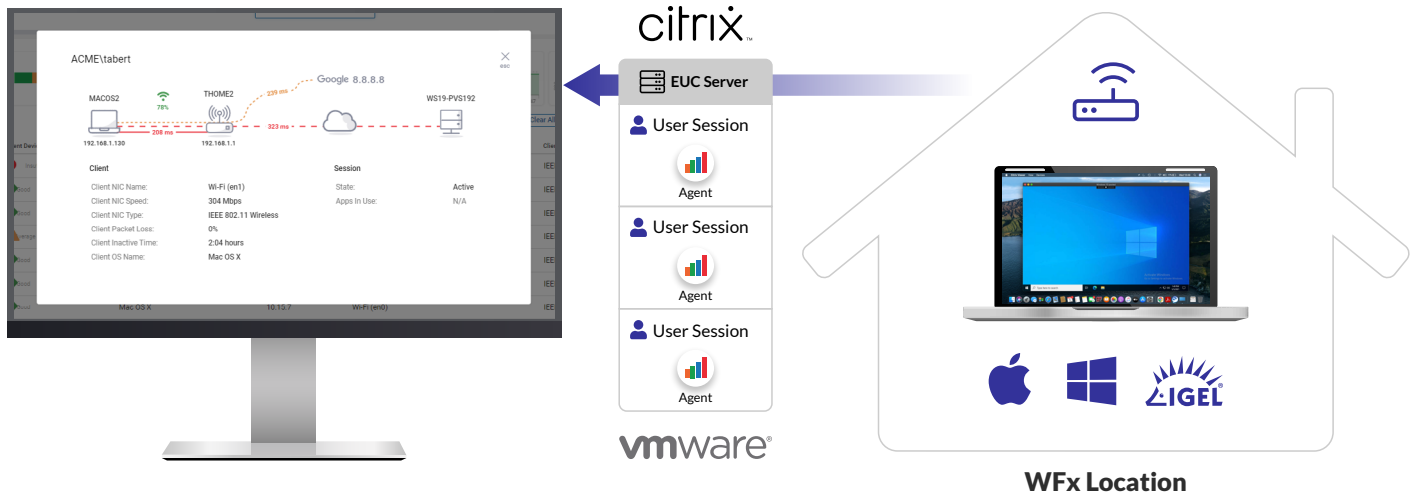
ACME\tabert

esc

MACOS2
78%
THOME2
239 ms
Google 8.8.8.8
WS19-PVS192
192.168.1.130
208 ms
192.168.1.1
323 ms

Client

| | |
|---|---|
| Client NIC Name: | Wi-Fi (en1) |
| Client NIC Speed: | 304 Mbps |
| Client NIC Type: | IEEE 802.11 Wireless |
| Client Packet Loss: | 0% |
| Client Inactive Time: | 2:04 hours |
| Client OS Name: | Mac OS X |

Session

| | |
|---|---|
| State: | Active |
| Apps In Use: | N/A |

Mac OS X 10.15.7 Wi-Fi (en0)

citrix

EUC Server

User Session
Agent

User Session
Agent

User Session
Agent

vmware

IGEL

WFx Location